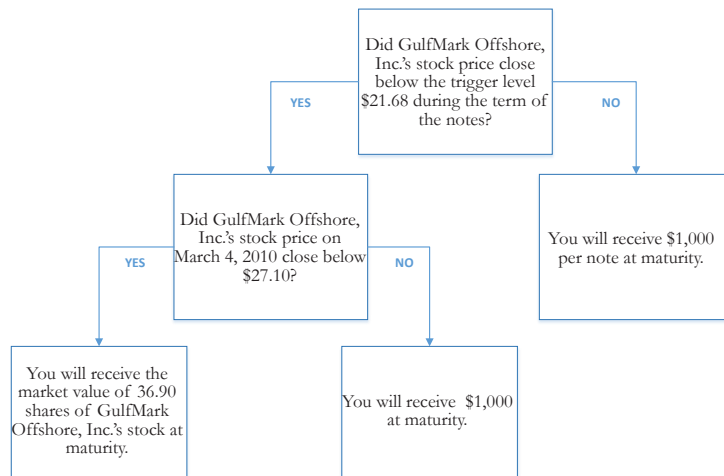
Did GulfMark Offshore, Inc.'s stock price close below the trigger level $21.68 during the term of the notes?

YES

NO

Did GulfMark Offshore, Inc.'s stock price on March 4, 2010 close below $27.10?

You will receive $1,000 per note at maturity.

YES

NO

You will receive the market value of 36.90 shares of GulfMark Offshore, Inc.'s stock at maturity.

You will receive $1,000 at maturity.